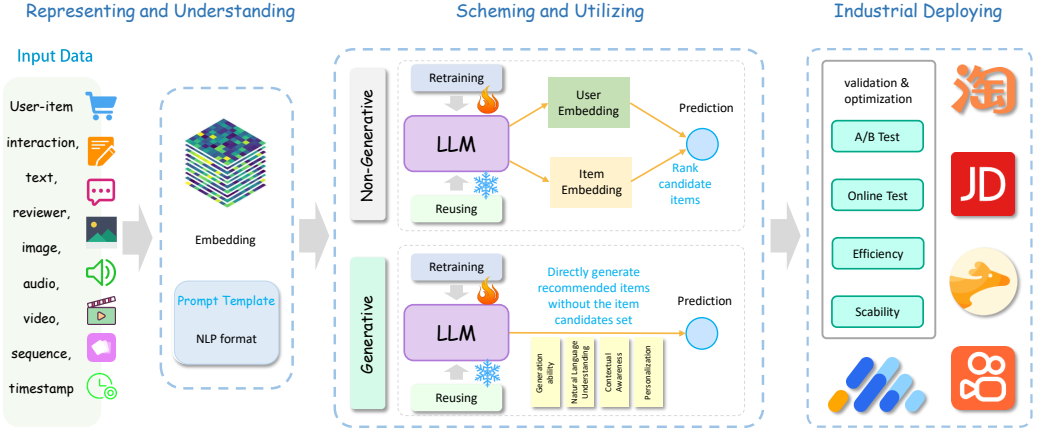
Representing and Understanding

Scheming and Utilizing

Industrial Deploying

Input Data

User-item interaction, text, reviewer, image, audio, video, sequence, timestamp

Embedding

Prompt Template

NLP format

Non-Generative

Retraining

LLM

Reusing

User Embedding

Item Embedding

Prediction

Rank candidate items

Generative

Retraining

LLM

Reusing

Directly generate recommended items without the item candidates set

Prediction

Generation ability

Natural Language Understanding

Contextual Awareness

Personalization

validation & optimization

A/B Test

Online Test

Efficiency

Scability

淘

JD